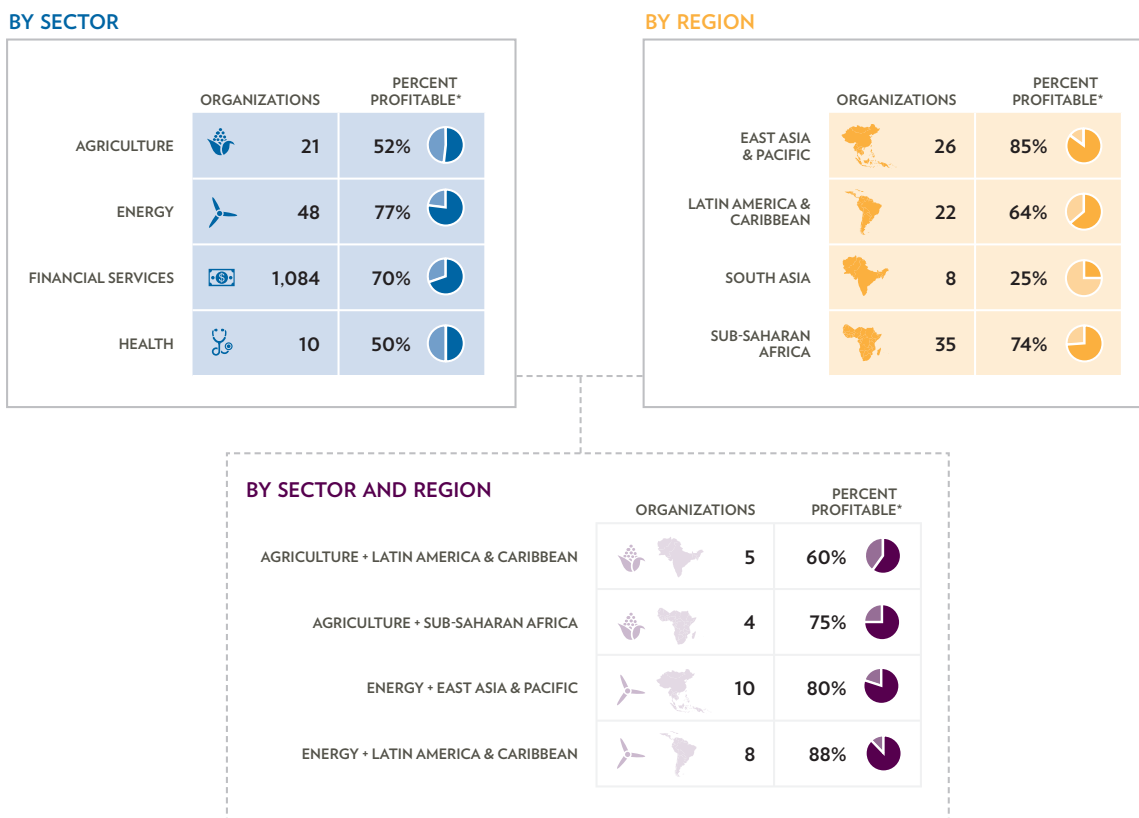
BY SECTOR

| | ORGANIZATIONS | PERCENT PROFITABLE* |
|---|---|---|
| AGRICULTURE | 21 | 52% |
| ENERGY | 48 | 77% |
| FINANCIAL SERVICES | 1,084 | 70% |
| HEALTH | 10 | 50% |

BY REGION

| | ORGANIZATIONS | PERCENT PROFITABLE* |
|---|---|---|
| EAST ASIA & PACIFIC | 26 | 85% |
| LATIN AMERICA & CARIBBEAN | 22 | 64% |
| SOUTH ASIA | 8 | 25% |
| SUB-SAHARAN AFRICA | 35 | 74% |

BY SECTOR AND REGION

| | ORGANIZATIONS | PERCENT PROFITABLE* |
|---|---|---|
| AGRICULTURE + LATIN AMERICA & CARIBBEAN | 5 | 60% |
| AGRICULTURE + SUB-SAHARAN AFRICA | 4 | 75% |
| ENERGY + EAST ASIA & PACIFIC | 10 | 80% |
| ENERGY + LATIN AMERICA & CARIBBEAN | 8 | 88% |